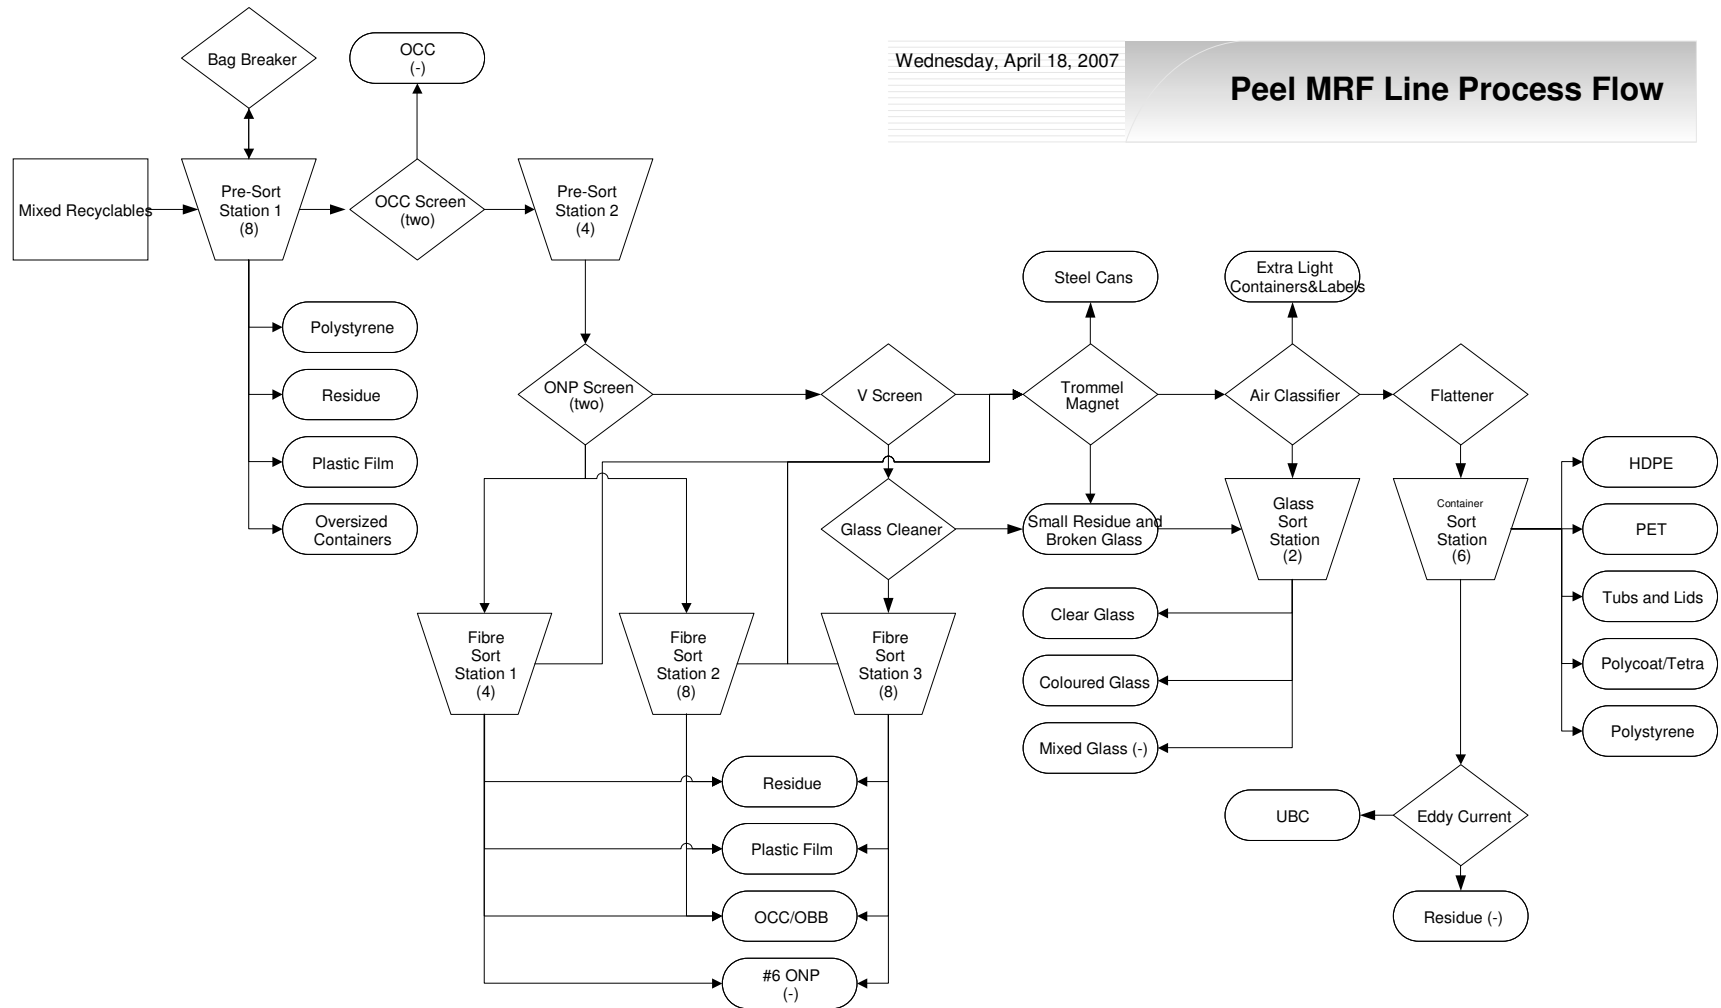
Wednesday, April 18, 2007

Peel MRF Line Process Flow

Bag Breaker

OCC
(-)

Mixed Recyclables

Pre-Sort
Station 1
(8)

OCC Screen
(two)

Pre-Sort
Station 2
(4)

Polystyrene

Residue

Plastic Film

Oversized
Containers

Steel Cans

Extra Light
Containers&Labels

ONP Screen
(two)

V Screen

Trommel
Magnet

Air Classifier

Flattener

Glass Cleaner

Small Residue and
Broken Glass

Glass
Sort
Station
(2)

Container
Sort
Station
(6)

HDPE

PET

Tubs and Lids

Polycoat/Tetra

Polystyrene

Fibre
Sort
Station 1
(4)

Fibre
Sort
Station 2
(8)

Fibre
Sort
Station 3
(8)

Clear Glass

Coloured Glass

Mixed Glass (-)

Residue

Plastic Film

OCC/OBB

#6 ONP
(-)

UBC

Eddy Current

Residue (-)